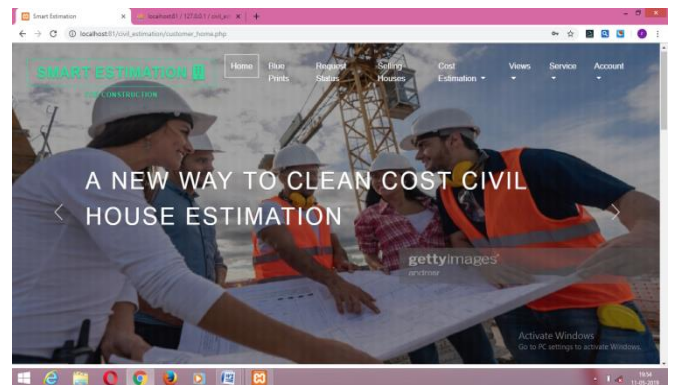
Smart Estimation ×
localhost:81 / 127.0.0.1 / civil_es ×
+

localhost:81/civil_estimation/customer_home.php

SMART ESTIMATION

CIVIL CONSTRUCTION

Home
Blue Prints
Request Status
Selling Houses
Cost Estimation
Views
Service
Account

A NEW WAY TO CLEAN COST CIVIL HOUSE ESTIMATION

gettyimages
andrear

Activate Windows
Go to PC settings to activate Windows.

10:54
11-05-2019